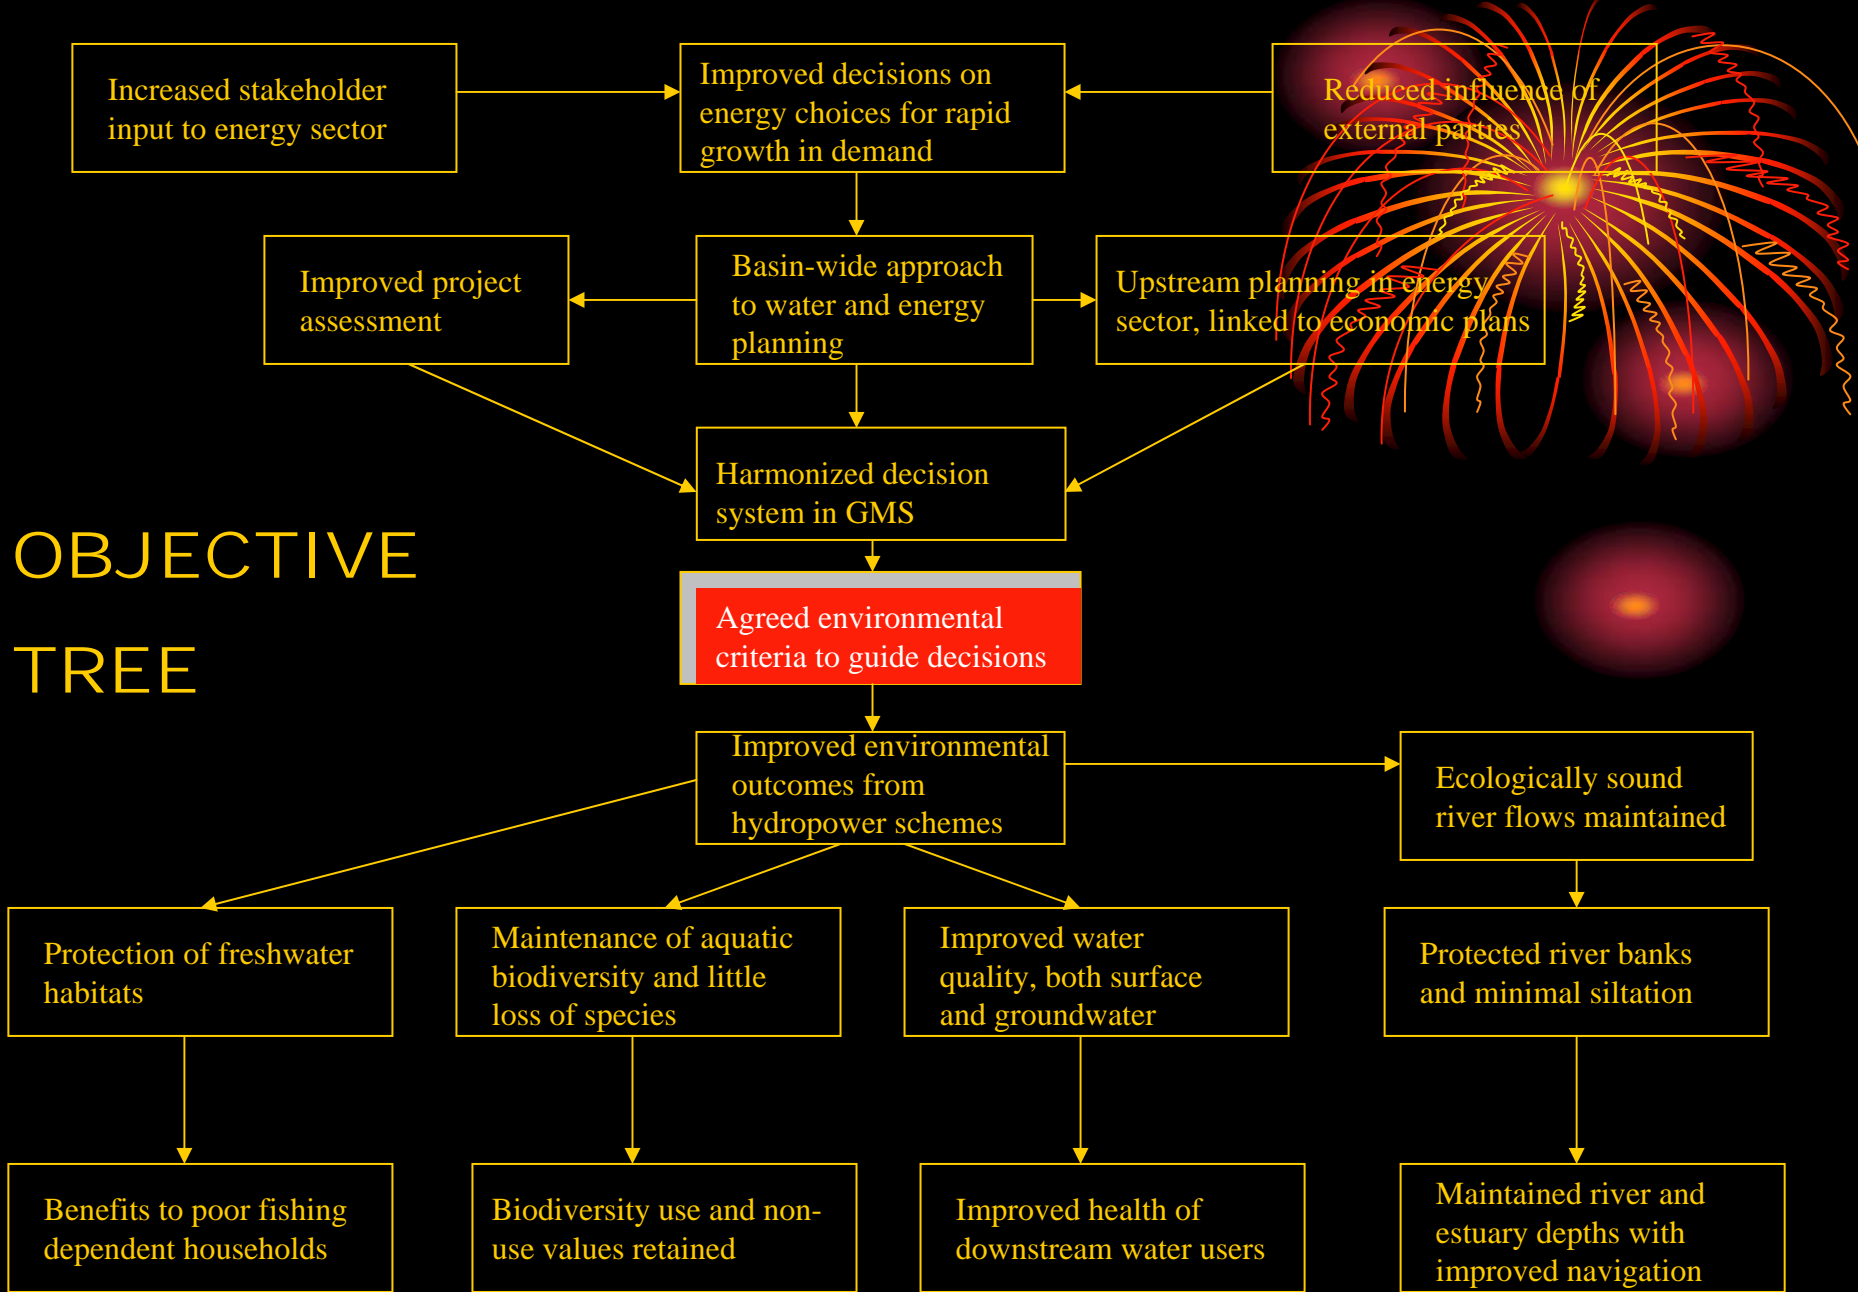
Increased stakeholder input to energy sector

Improved decisions on energy choices for rapid growth in demand

Reduced influence of external parties

Improved project assessment

Basin-wide approach to water and energy planning

Upstream planning in energy sector, linked to economic plans

Harmonized decision system in GMS

OBJECTIVE

TREE

Agreed environmental criteria to guide decisions

Improved environmental outcomes from hydropower schemes

Ecologically sound river flows maintained

Protection of freshwater habitats

Maintenance of aquatic biodiversity and little loss of species

Improved water quality, both surface and groundwater

Protected river banks and minimal siltation

Benefits to poor fishing dependent households

Biodiversity use and non-use values retained

Improved health of downstream water users

Maintained river and estuary depths with improved navigation